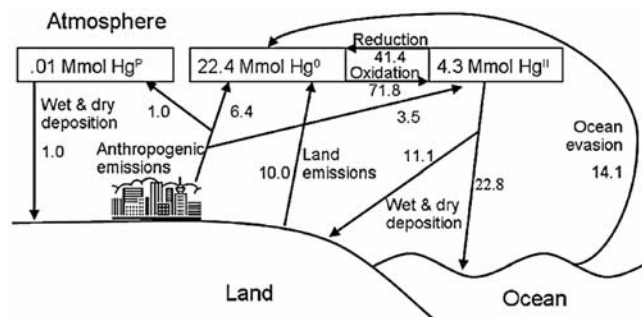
Atmosphere

.01 Mmol $Hg^P$

22.4 Mmol $Hg^0$

Reduction
41.4
Oxidation
71.8

4.3 Mmol $Hg^{II}$

Wet & dry deposition
1.0

1.0

6.4

3.5

Anthropogenic emissions

Land emissions
10.0

11.1

22.8

Wet & dry deposition

Ocean evasion
14.1

Land

Ocean